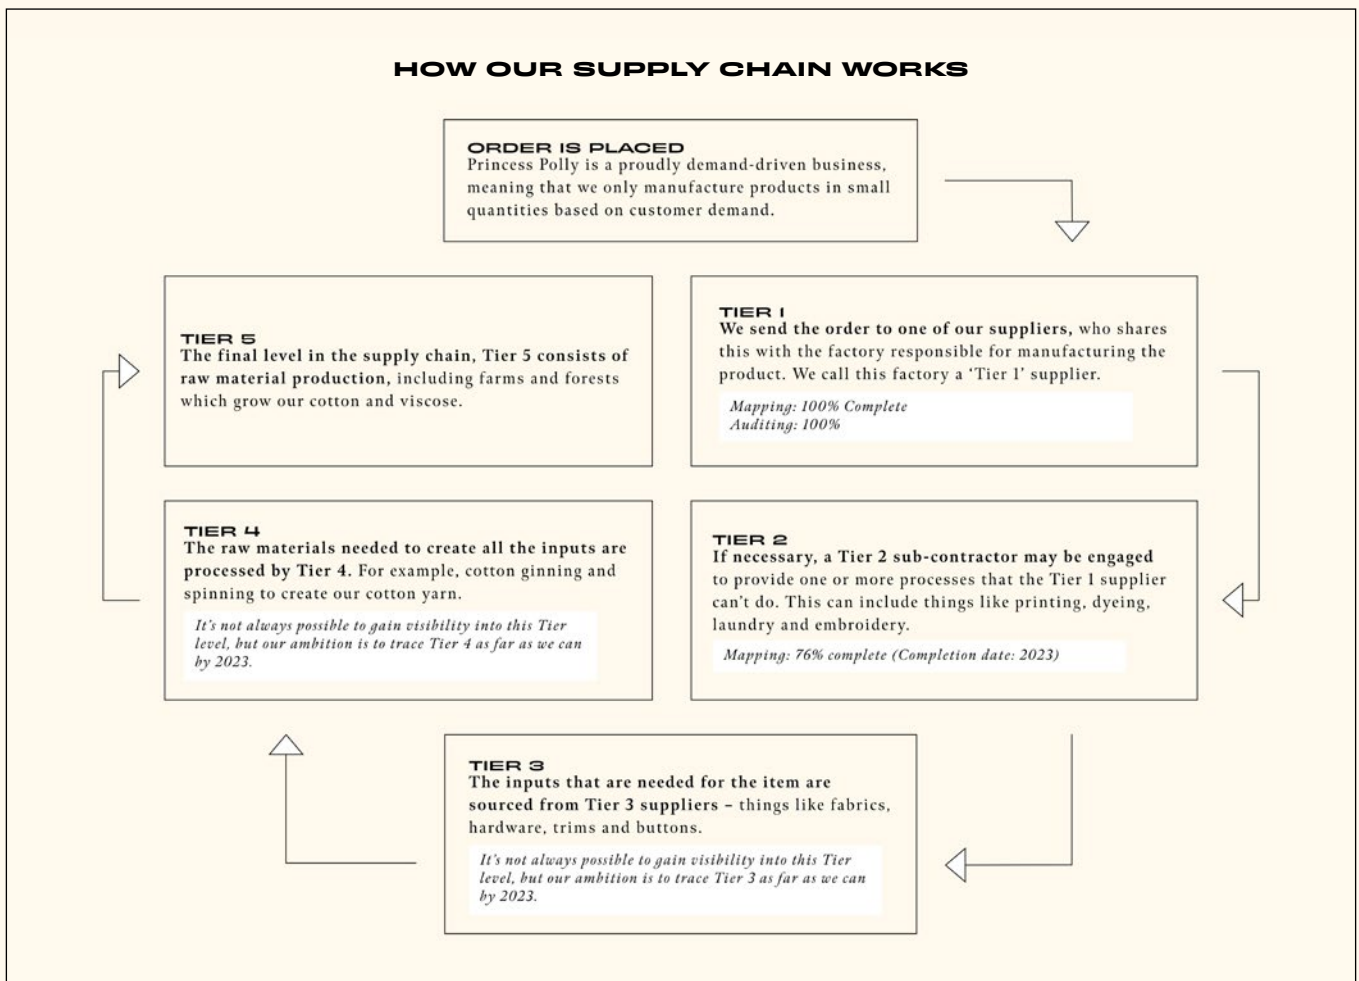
HOW OUR SUPPLY CHAIN WORKS

ORDER IS PLACED
Princess Polly is a proudly demand-driven business, meaning that we only manufacture products in small quantities based on customer demand.

TIER 1
We send the order to one of our suppliers, who shares this with the factory responsible for manufacturing the product. We call this factory a 'Tier 1' supplier.

Mapping: 100% Complete
Auditing: 100%

TIER 2
If necessary, a Tier 2 sub-contractor may be engaged to provide one or more processes that the Tier 1 supplier can't do. This can include things like printing, dyeing, laundry and embroidery.

Mapping: 76% complete (Completion date: 2023)

TIER 3
The inputs that are needed for the item are sourced from Tier 3 suppliers – things like fabrics, hardware, trims and buttons.

It's not always possible to gain visibility into this Tier level, but our ambition is to trace Tier 3 as far as we can by 2023.

TIER 4
The raw materials needed to create all the inputs are processed by Tier 4. For example, cotton ginning and spinning to create our cotton yarn.

It's not always possible to gain visibility into this Tier level, but our ambition is to trace Tier 4 as far as we can by 2023.

TIER 5
The final level in the supply chain, Tier 5 consists of raw material production, including farms and forests which grow our cotton and viscose.